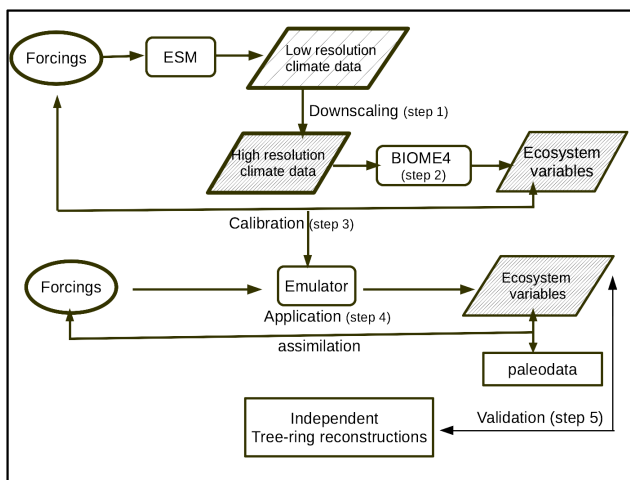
Forcings

ESM

Low resolution climate data

Downscaling (step 1)

High resolution climate data

BIOME4 (step 2)

Ecosystem variables

Calibration (step 3)

Forcings

Emulator

Ecosystem variables

Application (step 4)

assimilation

paleodata

Independent Tree-ring reconstructions

Validation (step 5)